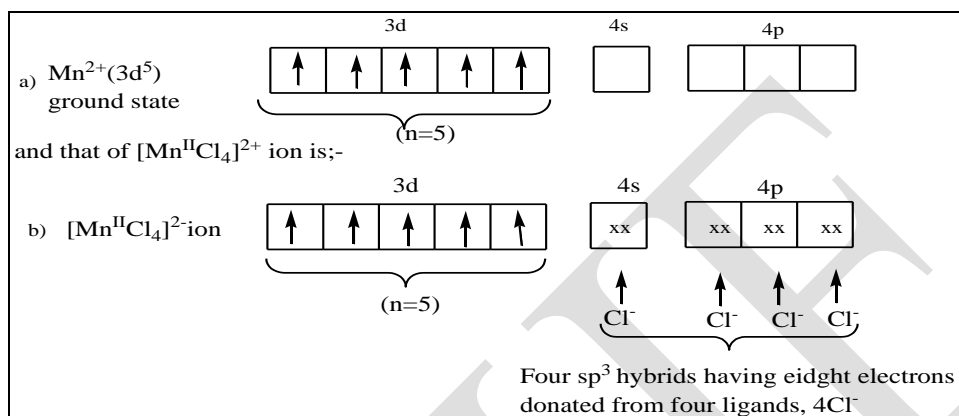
a) $Mn^{2+}(3d^5)$ ground state

3d

4s

4p

(n=5)

and that of $[Mn^{II}Cl_4]^{2+}$ ion is;-

b) $[Mn^{II}Cl_4]^{2-}$ion

3d

4s

4p

xx

xx

xx

xx

(n=5)

$Cl^-$ $Cl^-$ $Cl^-$ $Cl^-$

Four $sp^3$ hybrids having eidght electrons donated from four ligands, $4Cl^-$